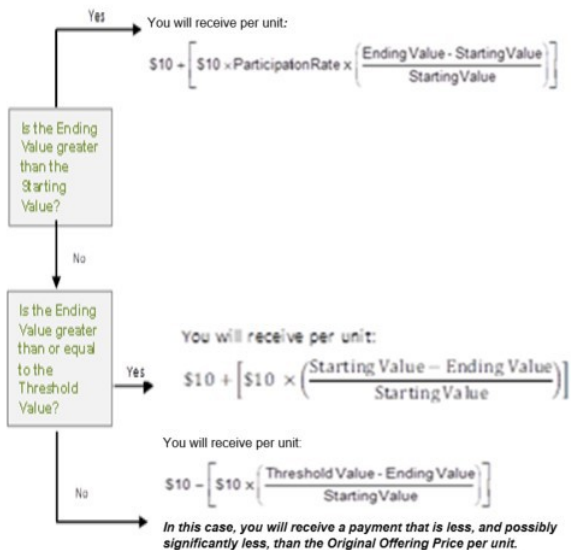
Yes

You will receive per unit:

$\$10 + \left[\$10 \times \text{ParticipationRate} \times \left(\frac{\text{Ending Value - Starting Value}}{\text{Starting Value}}\right)\right]$

Is the Ending Value greater than the Starting Value?

No

Is the Ending Value greater than or equal to the Threshold Value?

Yes

You will receive per unit:

$\$10 + \left[\$10 \times \left(\frac{\text{Starting Value} - \text{Ending Value}}{\text{Starting Value}}\right)\right]$

You will receive per unit:

$\$10 - \left[\$10 \times \left(\frac{\text{Threshold Value - Ending Value}}{\text{Starting Value}}\right)\right]$

No

In this case, you will receive a payment that is less, and possibly significantly less, than the Original Offering Price per unit.